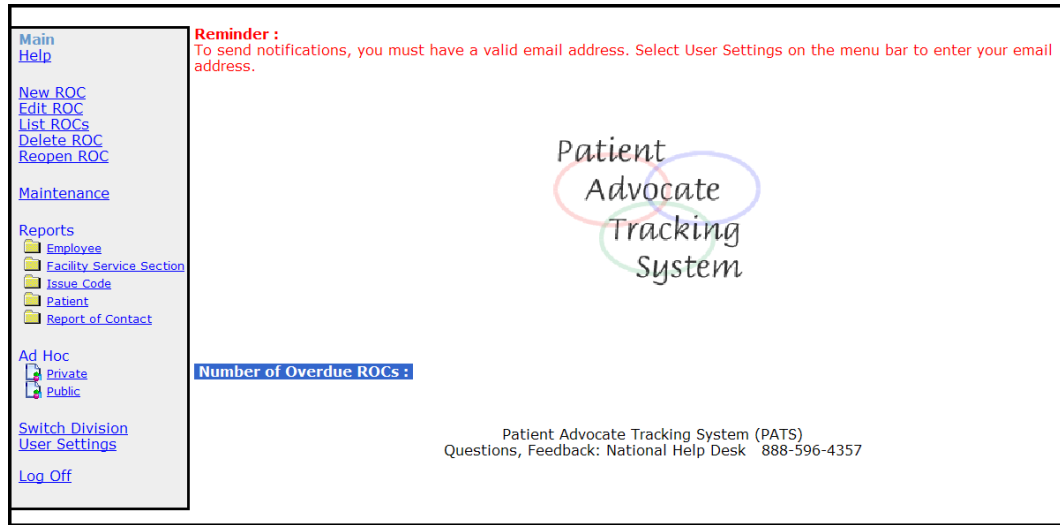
Main
Help

New ROC
Edit ROC
List ROCs
Delete ROC
Reopen ROC

Maintenance

Reports
Employee
Facility Service Section
Issue Code
Patient
Report of Contact

Ad Hoc
Private
Public

Switch Division
User Settings

Log Off

Reminder :
To send notifications, you must have a valid email address. Select User Settings on the menu bar to enter your email address.

Patient
Advocate
Tracking
System

Number of Overdue ROCs :

Patient Advocate Tracking System (PATS)
Questions, Feedback: National Help Desk 888-596-4357